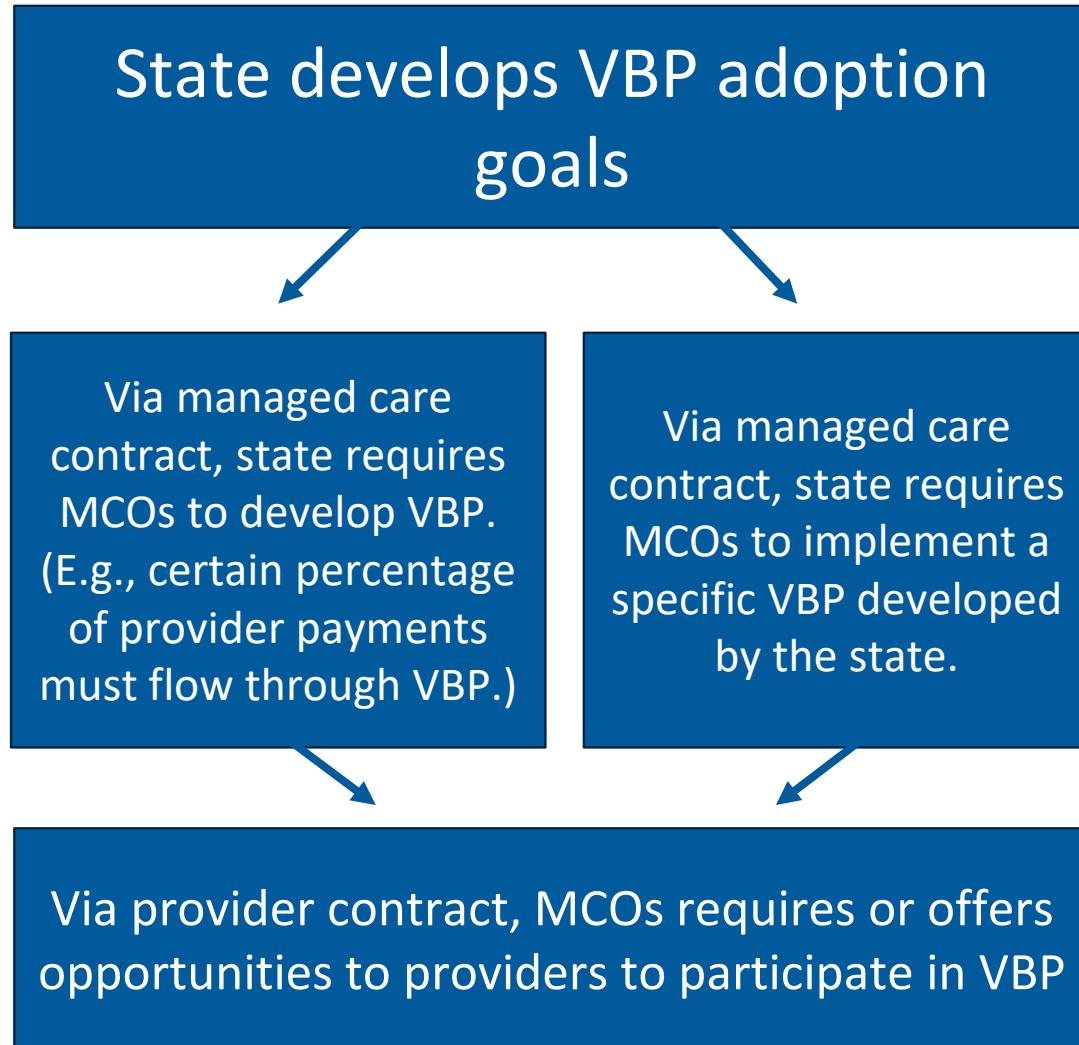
State develops VBP adoption goals

Via managed care contract, state requires MCOs to develop VBP. (E.g., certain percentage of provider payments must flow through VBP.)

Via managed care contract, state requires MCOs to implement a specific VBP developed by the state.

Via provider contract, MCOs requires or offers opportunities to providers to participate in VBP